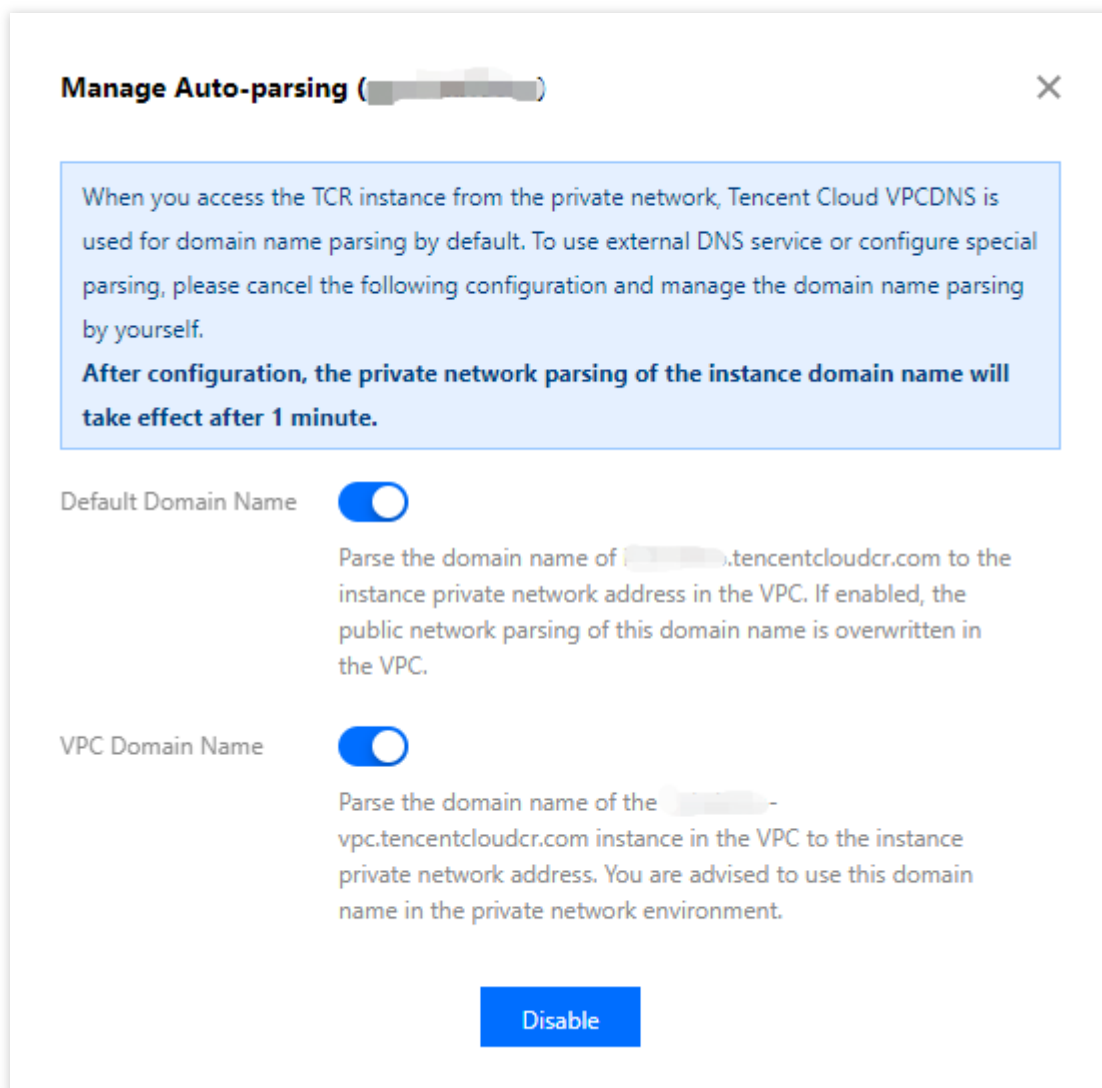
Manage Auto-parsing ([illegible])

×

When you access the TCR instance from the private network, Tencent Cloud VPCDNS is used for domain name parsing by default. To use external DNS service or configure special parsing, please cancel the following configuration and manage the domain name parsing by yourself.
**After configuration, the private network parsing of the instance domain name will take effect after 1 minute.**

Default Domain Name

Parse the domain name of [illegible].tencentcloudcr.com to the instance private network address in the VPC. If enabled, the public network parsing of this domain name is overwritten in the VPC.

VPC Domain Name

Parse the domain name of the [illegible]-vpc.tencentcloudcr.com instance in the VPC to the instance private network address. You are advised to use this domain name in the private network environment.

Disable